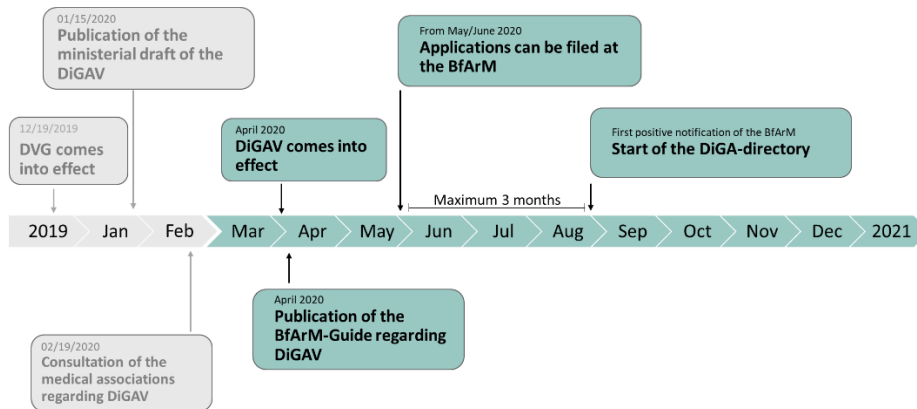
01/15/2020
Publication of the ministerial draft of the DiGAV

12/19/2019
DVG comes into effect

April 2020
DiGAV comes into effect

From May/June 2020
Applications can be filed at the BfArM

First positive notification of the BfArM
Start of the DiGA-directory

Maximum 3 months

2019 Jan Feb Mar Apr May Jun Jul Aug Sep Oct Nov Dec 2021

April 2020
Publication of the BfArM-Guide regarding DiGAV

02/19/2020
Consultation of the medical associations regarding DiGAV